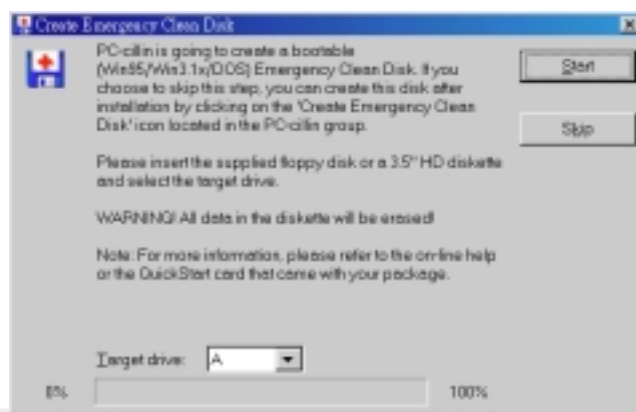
Create Emergency Clean Disk

PC-cillin is going to create a bootable (Win95/Win3.1x/DOS) Emergency Clean Disk. If you choose to skip this step, you can create this disk after installation by clicking on the 'Create Emergency Clean Disk' icon located in the PC-cillin group.

Please insert the supplied floppy disk or a 3.5" HD diskette and select the target drive.

WARNING! All data in the diskette will be erased!

Note: For more information, please refer to the on-line help or the QuickStart card that came with your package.

Start

Skip

Target drive: A

0%

100%